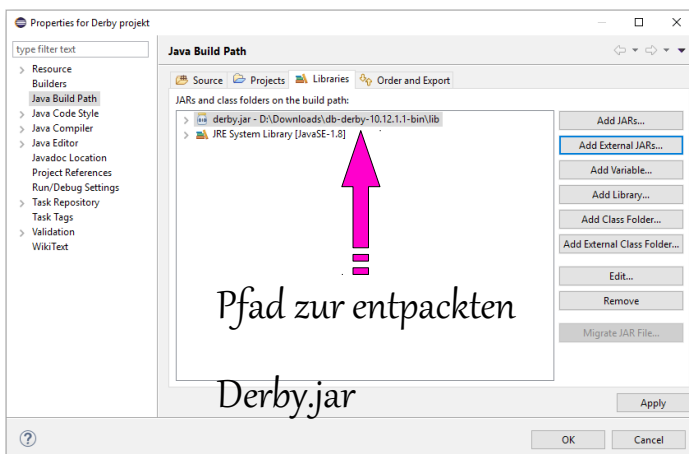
Properties for Derby projekt

type filter text

Resource
Builders
Java Build Path
Java Code Style
Java Compiler
Java Editor
Javadoc Location
Project References
Run/Debug Settings
Task Repository
Task Tags
Validation
WikiText

Java Build Path

Source | Projects | Libraries | Order and Export

JARs and class folders on the build path:

derby.jar - D:\Downloads\db-derby-10.12.1.1-bin\lib
JRE System Library [JavaSE-1.8]

Add JARs...
Add External JARs...
Add Variable...
Add Library...
Add Class Folder...
Add External Class Folder...
Edit...
Remove
Migrate JAR File...

Pfad zur entpackten

Derby.jar

Apply

OK
Cancel